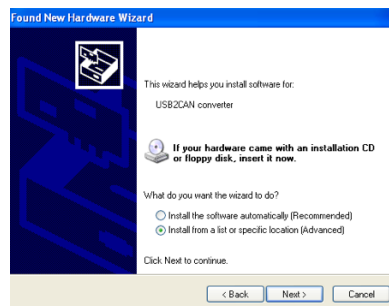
Found New Hardware Wizard

This wizard helps you install software for:

USB2CAN converter

If your hardware came with an installation CD or floppy disk, insert it now.

What do you want the wizard to do?

Install the software automatically (Recommended)

Install from a list or specific location (Advanced)

Click Next to continue.

< Back | Next > | Cancel